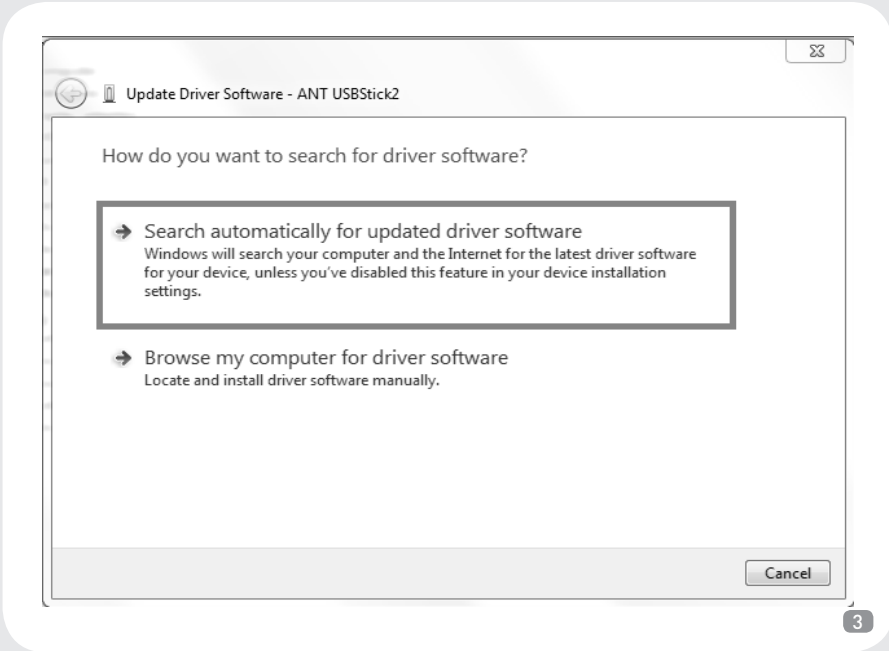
Update Driver Software - ANT USBStick2

How do you want to search for driver software?

Search automatically for updated driver software
Windows will search your computer and the Internet for the latest driver software for your device, unless you've disabled this feature in your device installation settings.

Browse my computer for driver software
Locate and install driver software manually.

Cancel

3